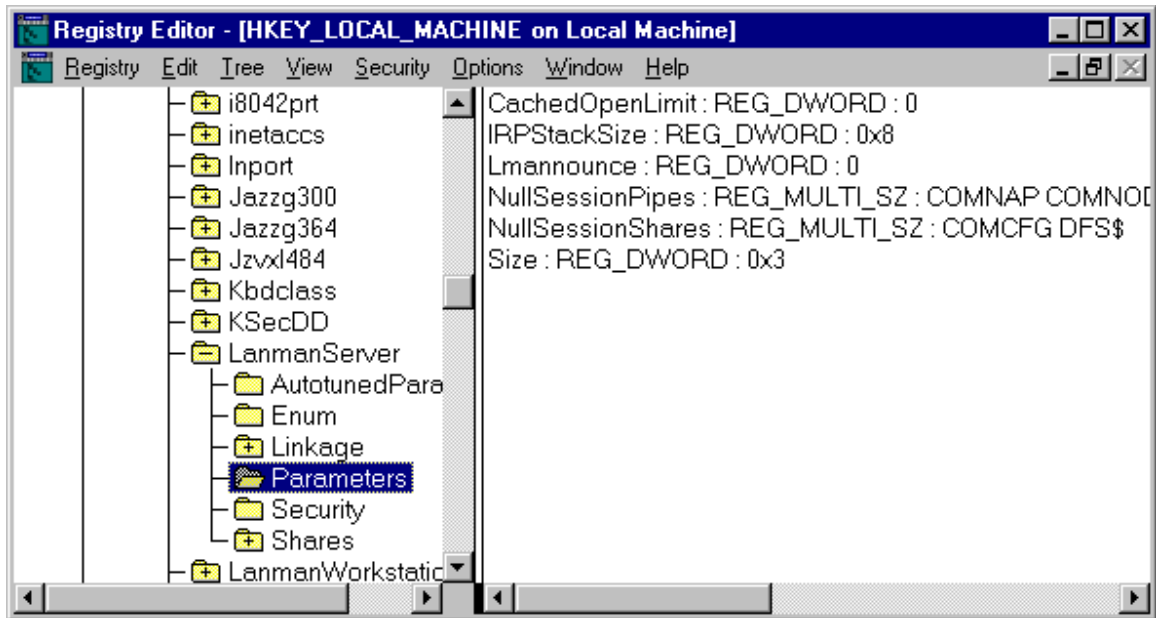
Registry Editor - [HKEY_LOCAL_MACHINE on Local Machine]

Registry Edit Tree View Security Options Window Help

i8042prt
inetaccs
Inport
Jazzg300
Jazzg364
Jzvxl484
Kbdclass
KSecDD
LanmanServer
AutotunedPara
Enum
Linkage
Parameters
Security
Shares
LanmanWorkstatic

CachedOpenLimit : REG_DWORD : 0
IRPStackSize : REG_DWORD : 0x8
Lmannounce : REG_DWORD : 0
NullSessionPipes : REG_MULTI_SZ : COMNAP COMNOD
NullSessionShares : REG_MULTI_SZ : COMCFG DFS$
Size : REG_DWORD : 0x3